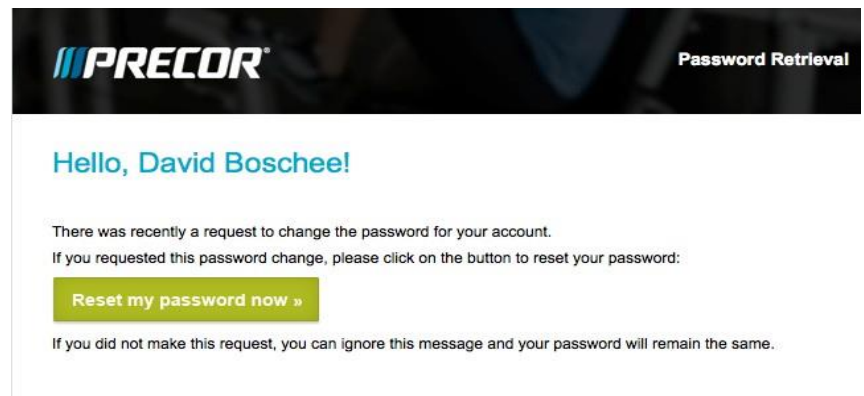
PRECOR®

Password Retrieval

Hello, David Boschee!

There was recently a request to change the password for your account.
If you requested this password change, please click on the button to reset your password:

Reset my password now »

If you did not make this request, you can ignore this message and your password will remain the same.